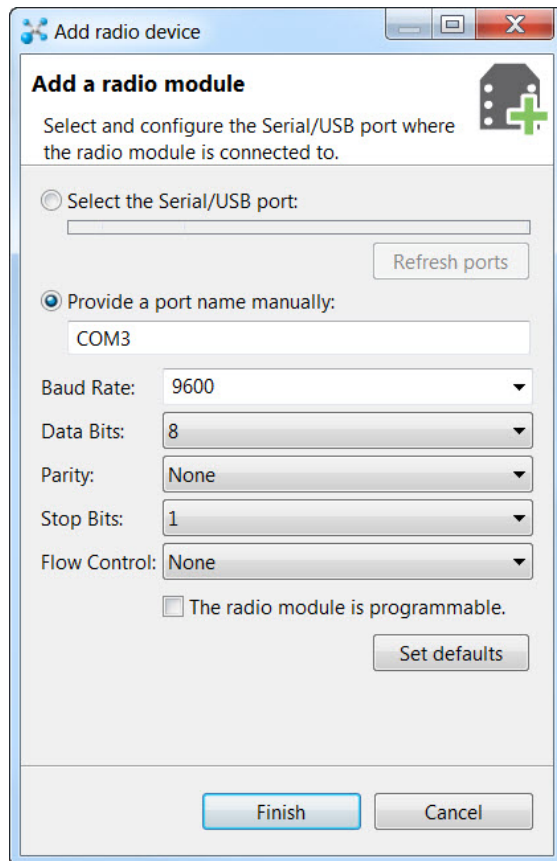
Add radio device

Add a radio module

Select and configure the Serial/USB port where the radio module is connected to.

Select the Serial/USB port:

Refresh ports

Provide a port name manually:

COM3

Baud Rate: 9600

Data Bits: 8

Parity: None

Stop Bits: 1

Flow Control: None

The radio module is programmable.

Set defaults

Finish

Cancel